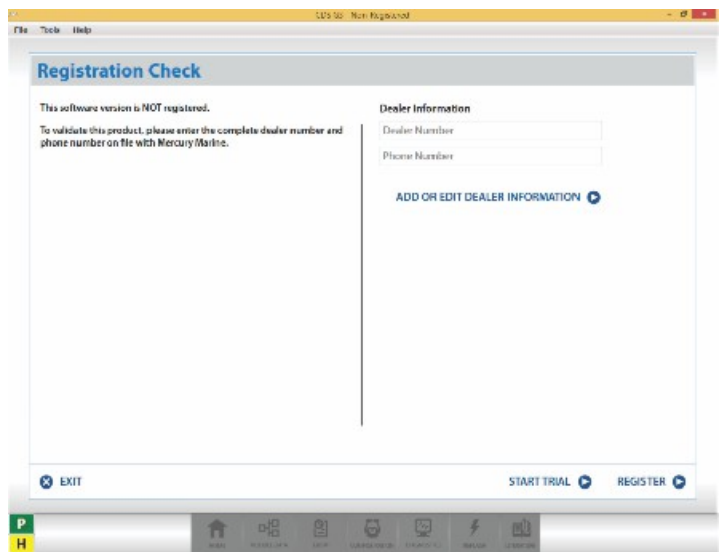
CDS G3 - Non Registered

File Tools Help

Registration Check

This software version is NOT registered.

To validate this product, please enter the complete dealer number and phone number on file with Mercury Marine.

Dealer Information

Dealer Number

Phone Number

ADD OR EDIT DEALER INFORMATION

EXIT

START TRIAL

REGISTER

P

H

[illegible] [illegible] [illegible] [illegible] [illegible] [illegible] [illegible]